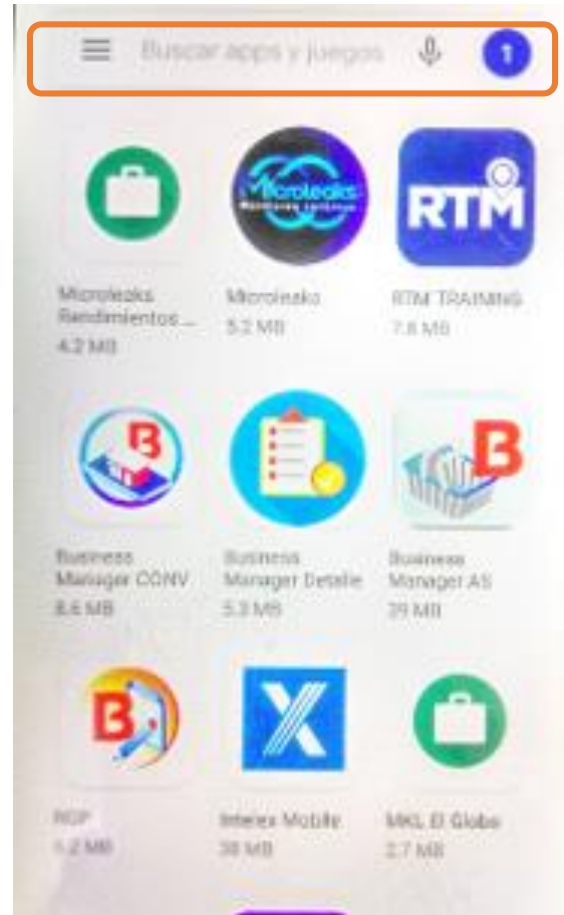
Buscar apps y juegos

Microleaks

RTM

Microleaks Rendimientos ...
4.2 MB

Microleaks
5.2 MB

RTM TRAINING
7.8 MB

Business Manager CONV
8.6 MB

Business Manager Detalle
5.3 MB

Business Manager AS
29 MB

RGP
1.2 MB

Interex Mobile
38 MB

MKL El Globo
2.7 MB